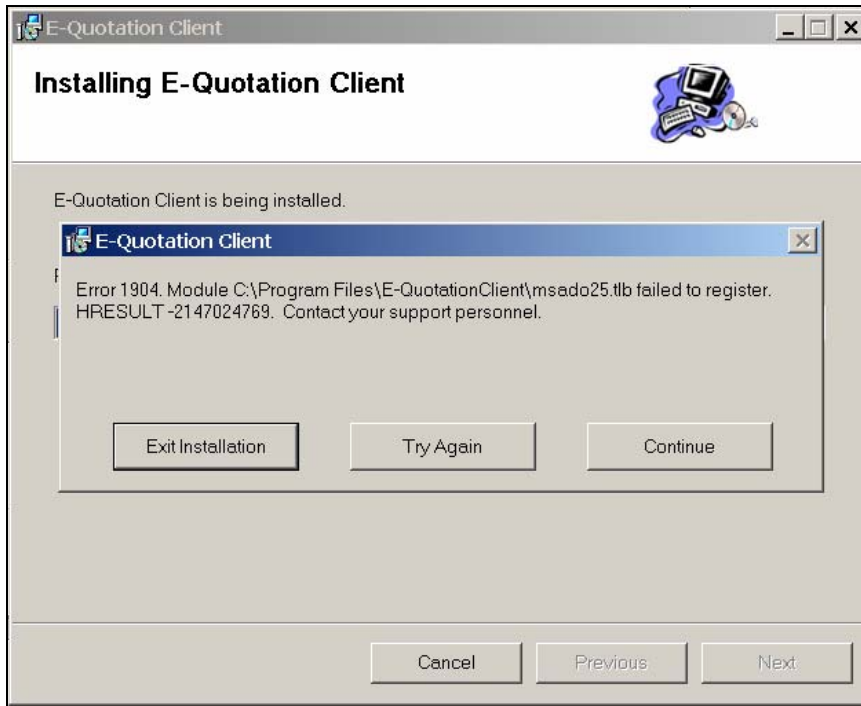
E-Quotation Client

Installing E-Quotation Client

E-Quotation Client is being installed.

E-Quotation Client

Error 1904. Module C:\Program Files\E-QuotationClient\msado25.tlb failed to register. HRESULT -2147024769. Contact your support personnel.

Exit Installation

Try Again

Continue

Cancel

Previous

Next